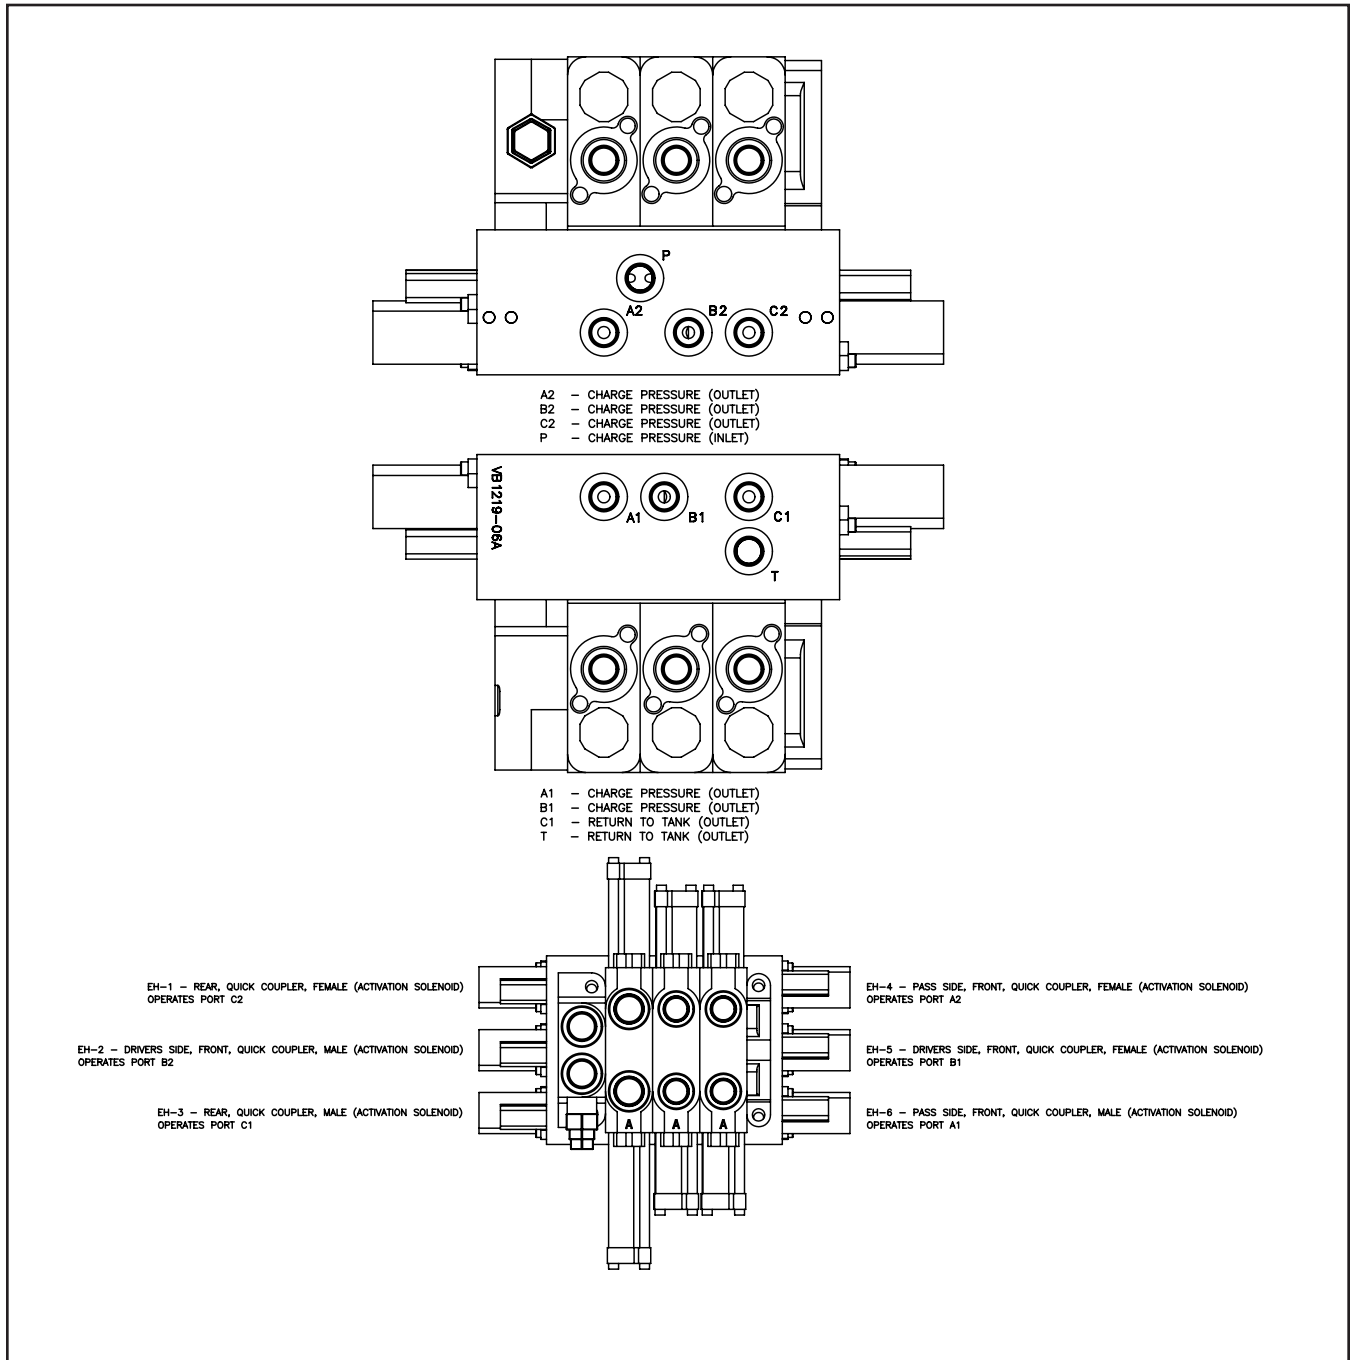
P

A2

B2

C2

A2 – CHARGE PRESSURE (OUTLET)
B2 – CHARGE PRESSURE (OUTLET)
C2 – CHARGE PRESSURE (OUTLET)
P – CHARGE PRESSURE (INLET)

VB1219–06A

A1

B1

C1

T

A1 – CHARGE PRESSURE (OUTLET)
B1 – CHARGE PRESSURE (OUTLET)
C1 – RETURN TO TANK (OUTLET)
T – RETURN TO TANK (OUTLET)

EH–1 – REAR, QUICK COUPLER, FEMALE (ACTIVATION SOLENOID) OPERATES PORT C2

EH–2 – DRIVERS SIDE, FRONT, QUICK COUPLER, MALE (ACTIVATION SOLENOID) OPERATES PORT B2

EH–3 – REAR, QUICK COUPLER, MALE (ACTIVATION SOLENOID) OPERATES PORT C1

A

A

A

EH–4 – PASS SIDE, FRONT, QUICK COUPLER, FEMALE (ACTIVATION SOLENOID) OPERATES PORT A2

EH–5 – DRIVERS SIDE, FRONT, QUICK COUPLER, FEMALE (ACTIVATION SOLENOID) OPERATES PORT B1

EH–6 – PASS SIDE, FRONT, QUICK COUPLER, MALE (ACTIVATION SOLENOID) OPERATES PORT A1